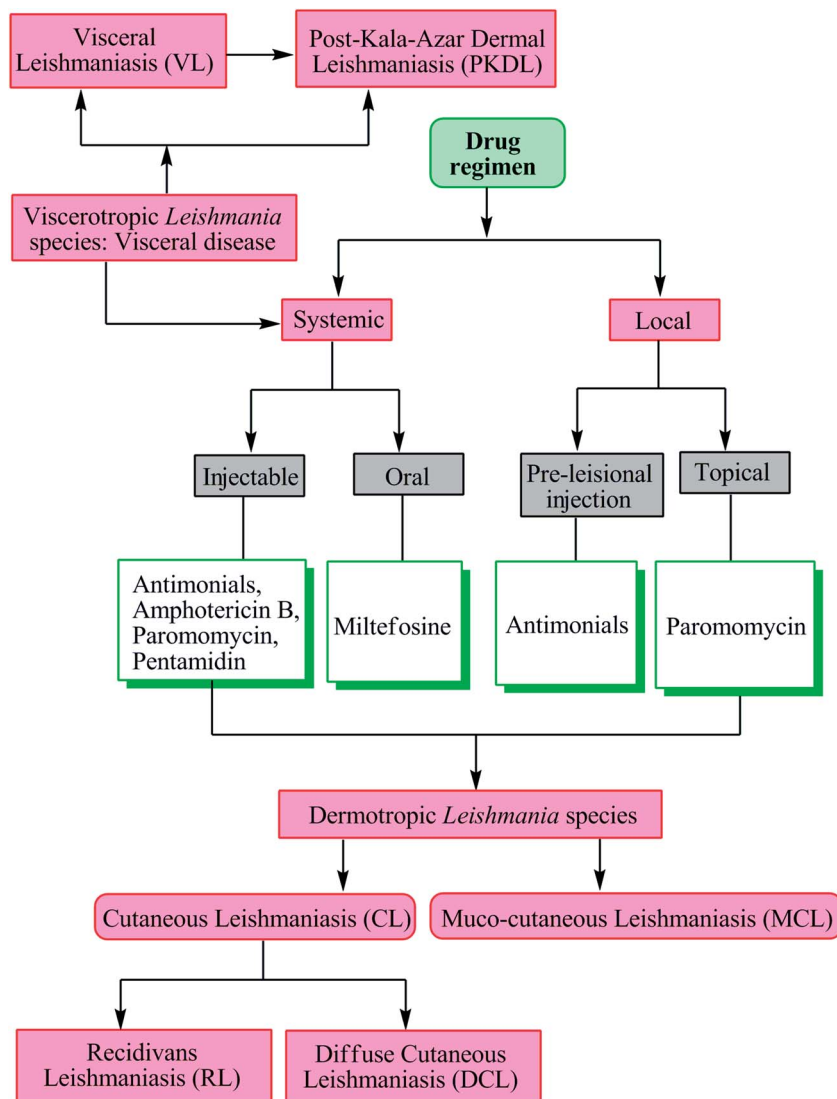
Visceral Leishmaniasis (VL)

Post-Kala-Azar Dermal Leishmaniasis (PKDL)

Drug regimen

Viscerotropic *Leishmania* species: Visceral disease

Systemic

Local

Injectable

Oral

Pre-leisional injection

Topical

Antimonials, Amphotericin B, Paromomycin, Pentamidin

Miltefosine

Antimonials

Paromomycin

Dermotropic *Leishmania* species

Cutaneous Leishmaniasis (CL)

Muco-cutaneous Leishmaniasis (MCL)

Recidivans Leishmaniasis (RL)

Diffuse Cutaneous Leishmaniasis (DCL)